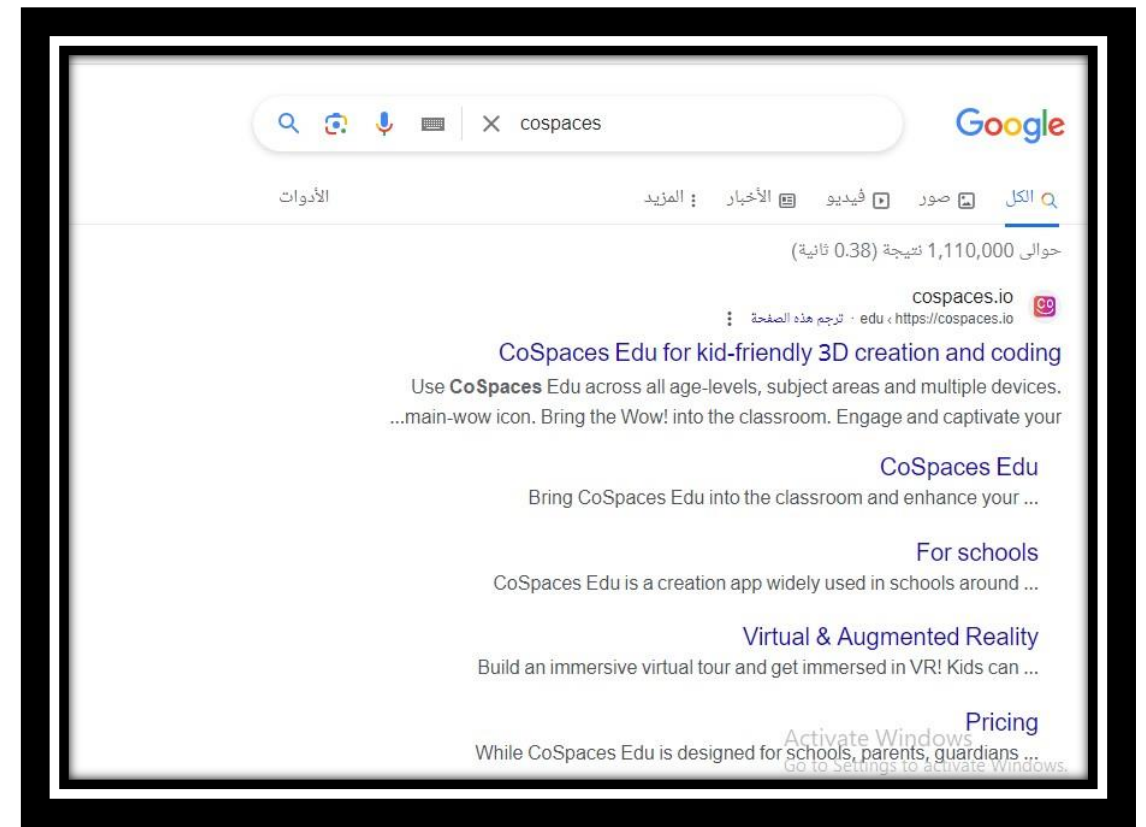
Google

cospaces

الكل صور فيديو الأخبار المزيد

الأدوات

حوالى 1,110,000 نتيجة (0.38 ثانية)

cospaces.io
https://cospaces.io › edu · ترجم هذه الصفحة

CoSpaces Edu for kid-friendly 3D creation and coding

Use CoSpaces Edu across all age-levels, subject areas and multiple devices. ...main-wow icon. Bring the Wow! into the classroom. Engage and captivate your

CoSpaces Edu
Bring CoSpaces Edu into the classroom and enhance your ...

For schools
CoSpaces Edu is a creation app widely used in schools around ...

Virtual & Augmented Reality
Build an immersive virtual tour and get immersed in VR! Kids can ...

Pricing
While CoSpaces Edu is designed for schools, parents, guardians ...

Activate Windows
Go to Settings to activate Windows.